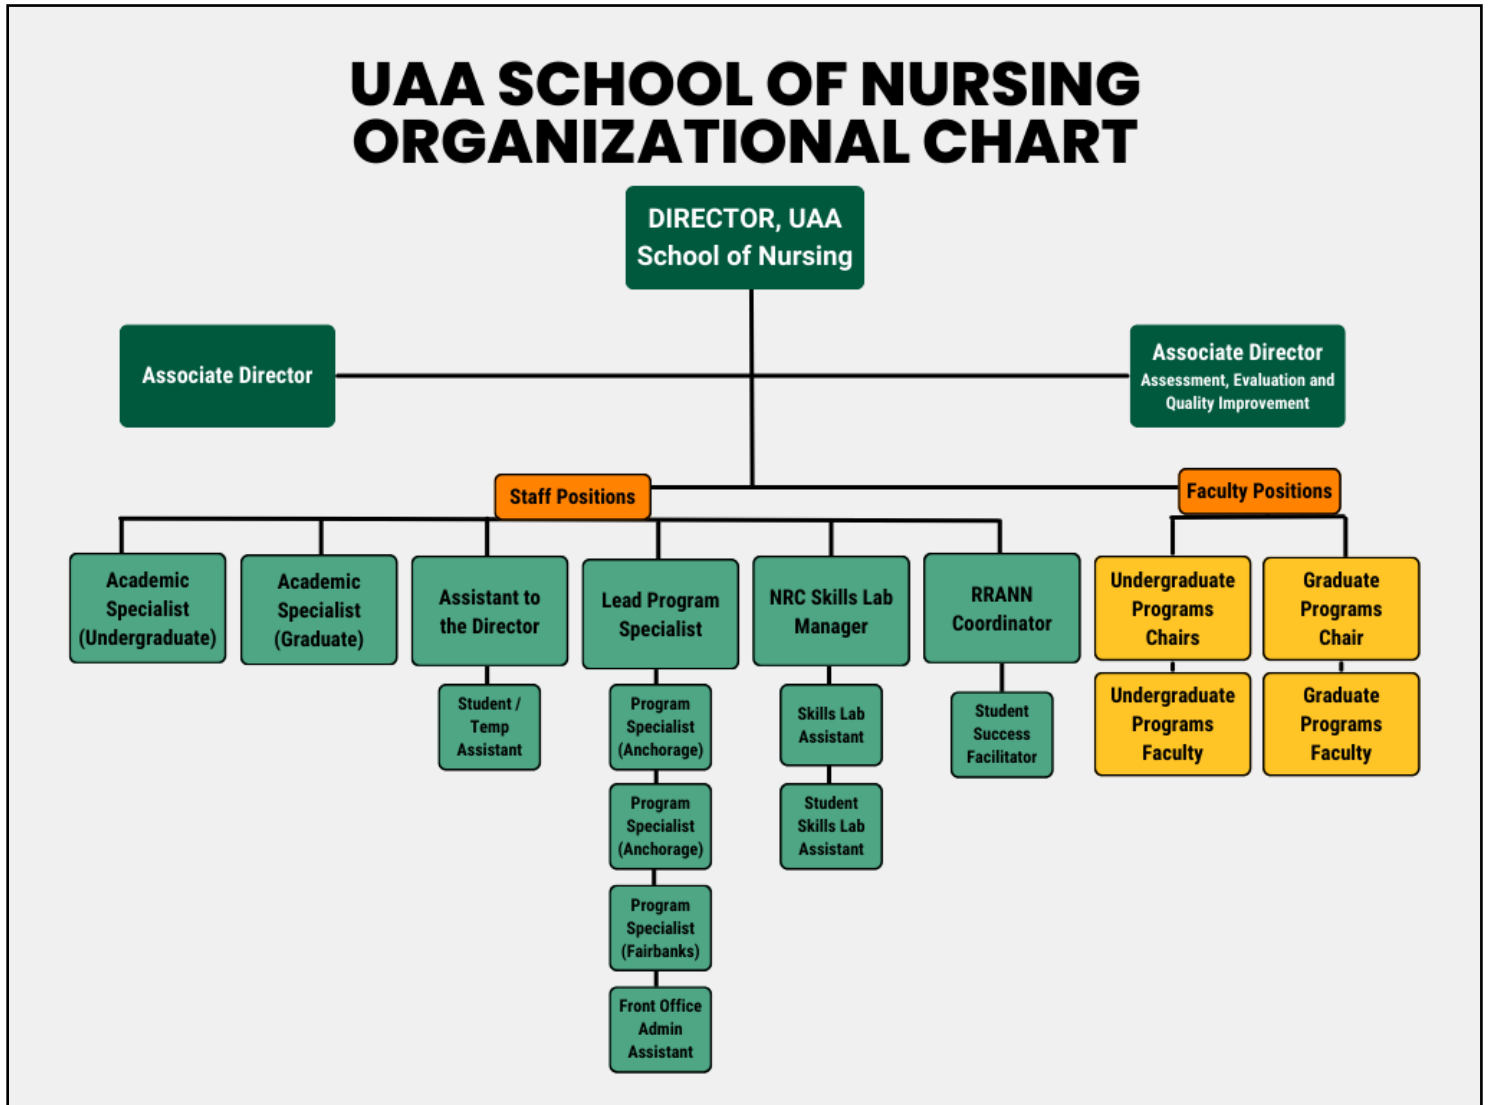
UAA SCHOOL OF NURSING ORGANIZATIONAL CHART

DIRECTOR, UAA School of Nursing

Associate Director

Associate Director
Assessment, Evaluation and Quality Improvement

Staff Positions

Faculty Positions

Academic Specialist (Undergraduate)

Academic Specialist (Graduate)

Assistant to the Director

Student / Temp Assistant

Lead Program Specialist

Program Specialist (Anchorage)

Program Specialist (Anchorage)

Program Specialist (Fairbanks)

Front Office Admin Assistant

NRC Skills Lab Manager

Skills Lab Assistant

Student Skills Lab Assistant

RRANN Coordinator

Student Success Facilitator

Undergraduate Programs Chairs

Undergraduate Programs Faculty

Graduate Programs Chair

Graduate Programs Faculty